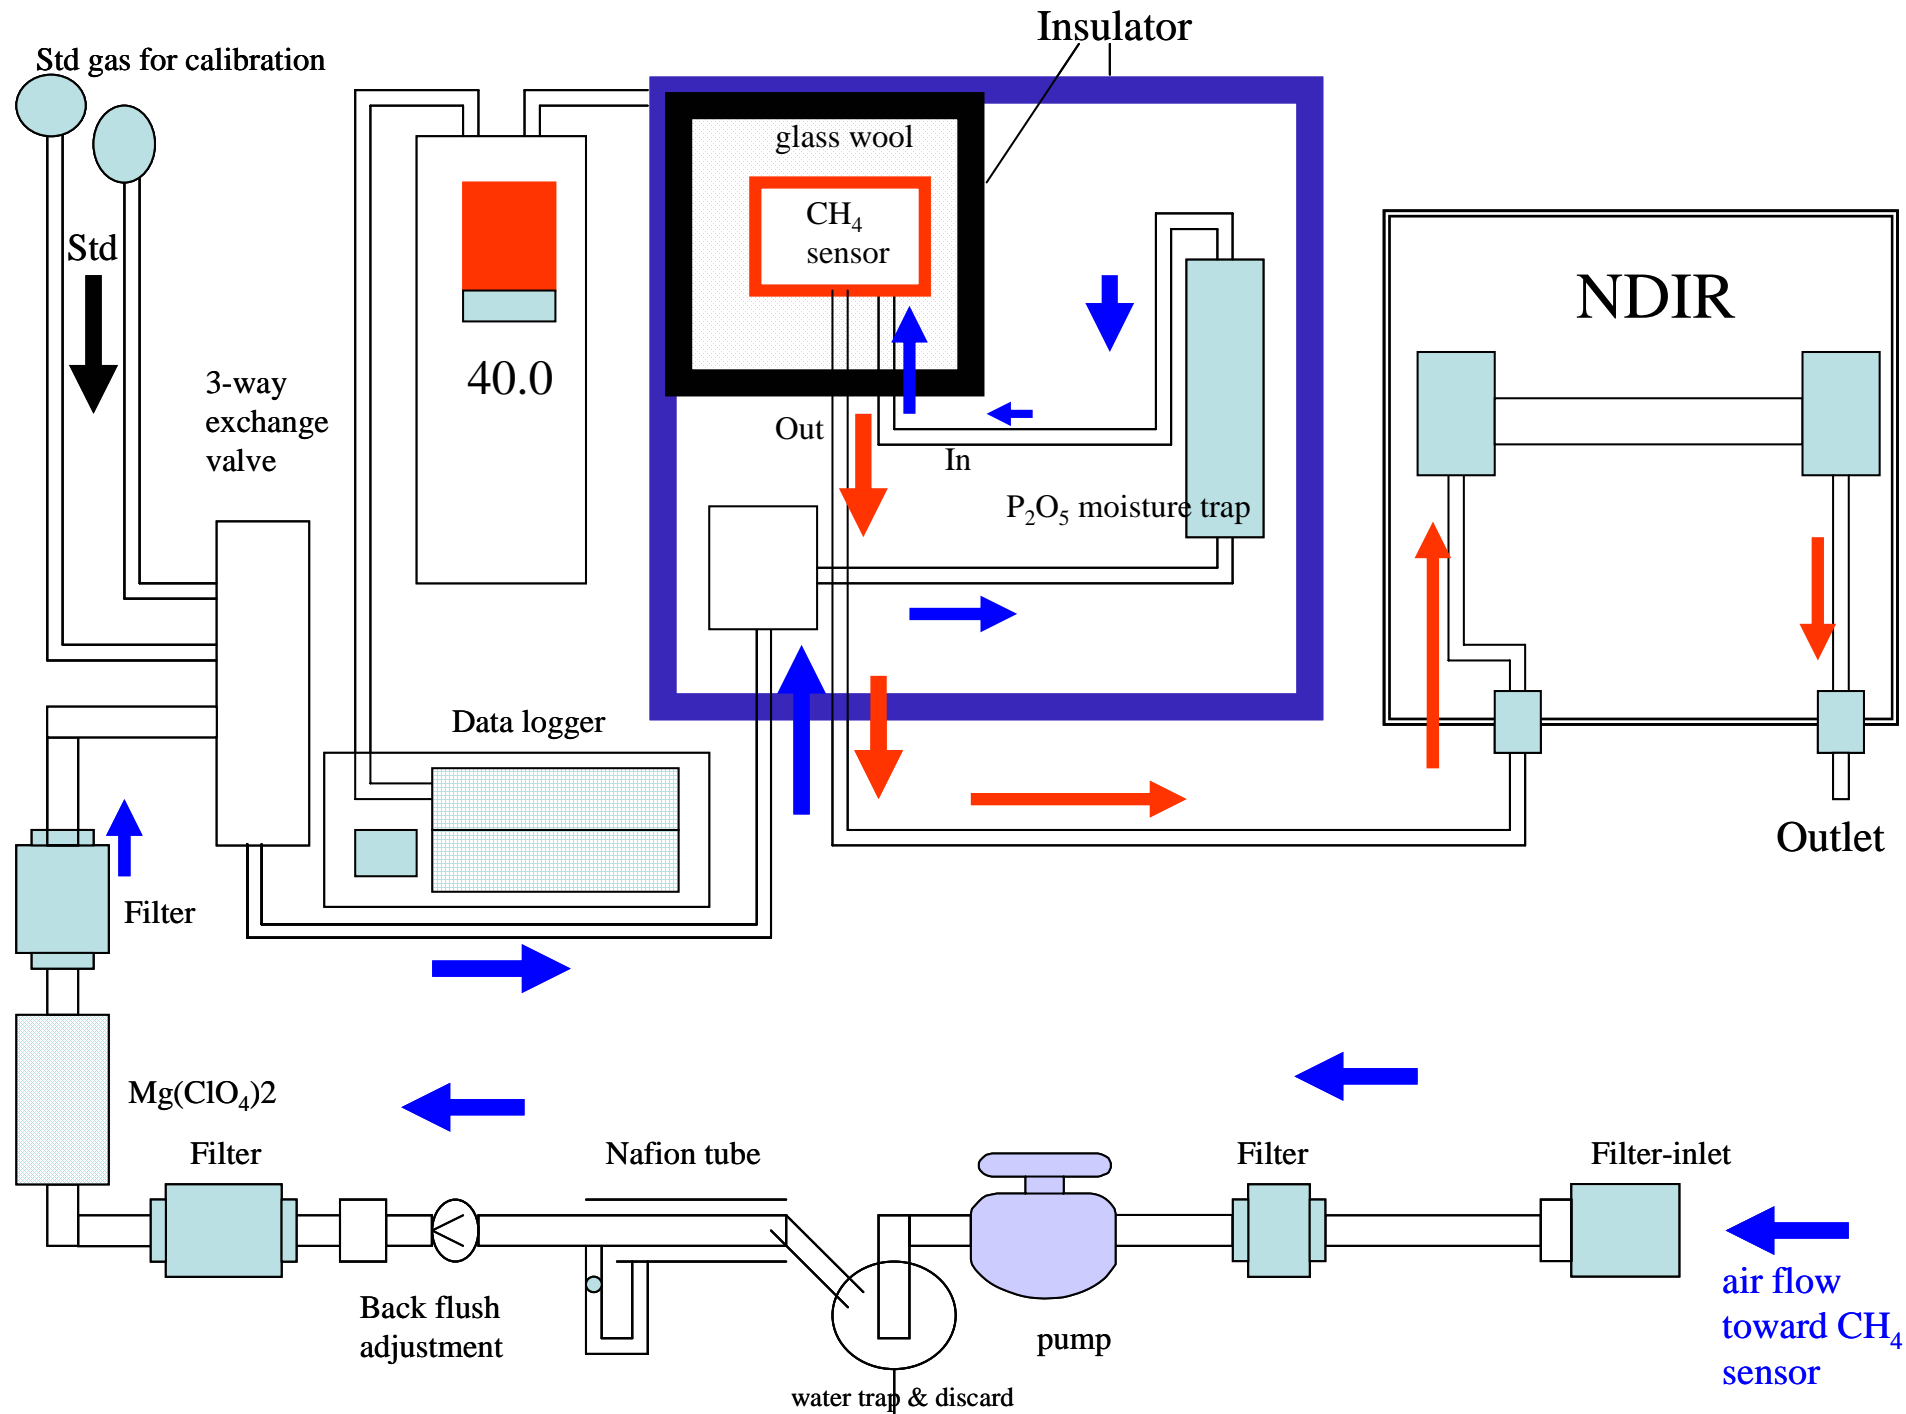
Std gas for calibration

Insulator

glass wool

$CH_4$ sensor

Std

40.0

NDIR

3-way exchange valve

Out

In

$P_2O_5$ moisture trap

Data logger

Outlet

Filter

Mg(ClO$_4$)2

Filter

Nafion tube

Filter

Filter-inlet

Back flush adjustment

pump

water trap & discard

air flow toward $CH_4$ sensor